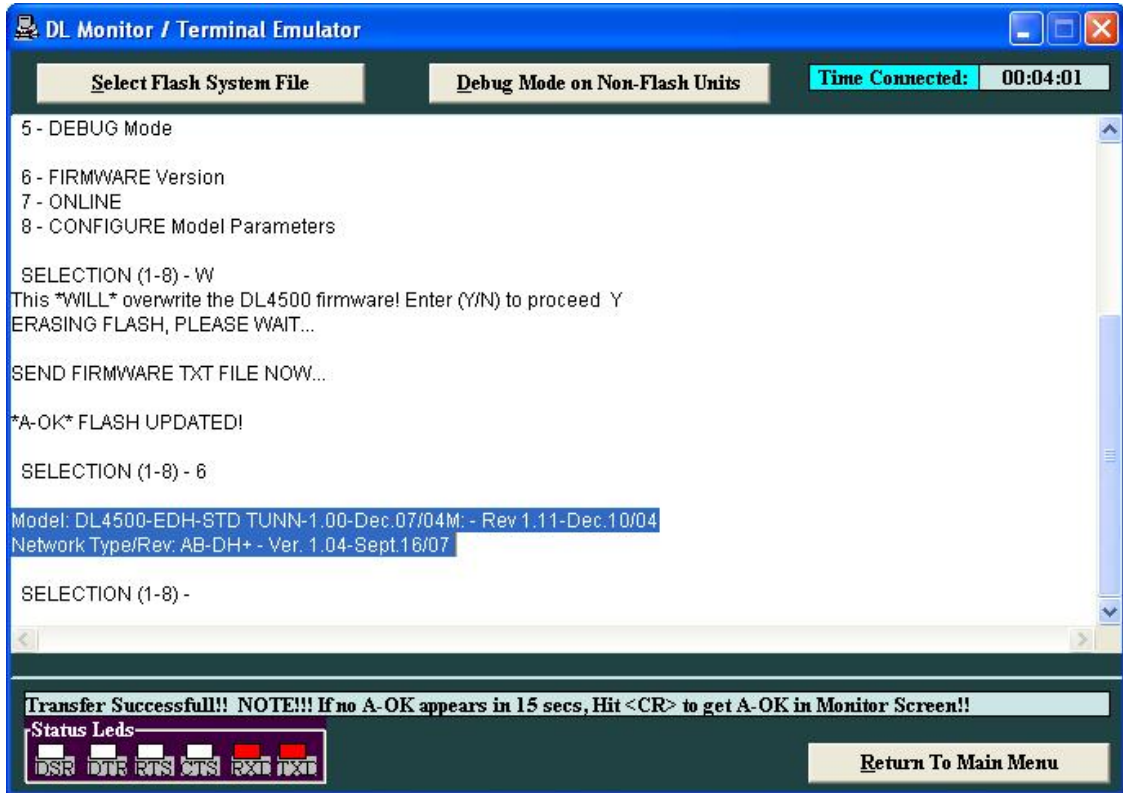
DL Monitor / Terminal Emulator

Select Flash System File

Debug Mode on Non-Flash Units

Time Connected: 00:04:01

5 - DEBUG Mode

6 - FIRMWARE Version
7 - ONLINE
8 - CONFIGURE Model Parameters

SELECTION (1-8) - W
This *WILL* overwrite the DL4500 firmware! Enter (Y/N) to proceed Y
ERASING FLASH, PLEASE WAIT...

SEND FIRMWARE TXT FILE NOW...

*A-OK* FLASH UPDATED!

SELECTION (1-8) - 6

Model: DL4500-EDH-STD TUNN-1.00-Dec.07/04M: - Rev 1.11-Dec.10/04
Network Type/Rev: AB-DH+ - Ver. 1.04-Sept.16/07

SELECTION (1-8) -

Transfer Successfull!! NOTE!!! If no A-OK appears in 15 secs, Hit <CR> to get A-OK in Monitor Screen!!

Status Leds
DSR DTR RTS CTS RXD TXD

Return To Main Menu